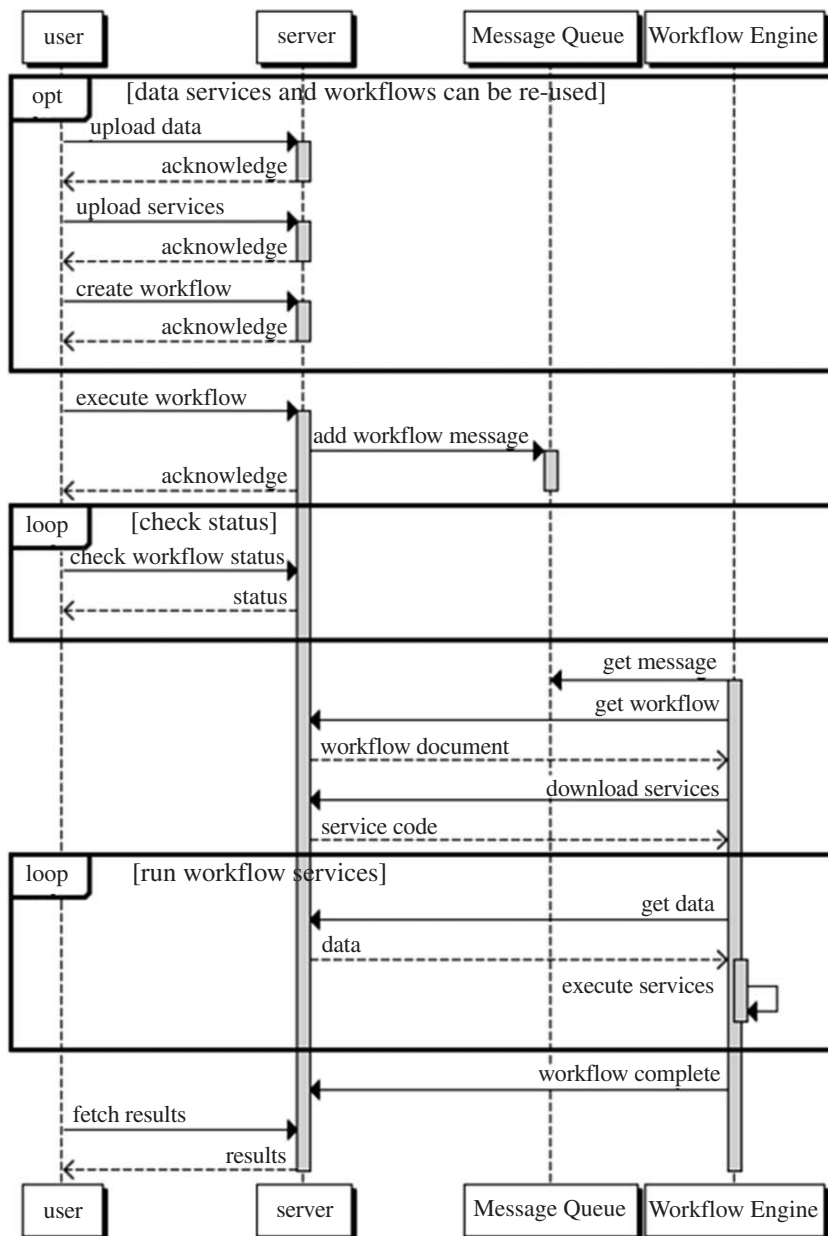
user
server
Message Queue
Workflow Engine

opt [data services and workflows can be re-used]
upload data
acknowledge
upload services
acknowledge
create workflow
acknowledge

execute workflow
add workflow message
acknowledge

loop [check status]
check workflow status
status

get message
get workflow
workflow document
download services
service code

loop [run workflow services]
get data
data
execute services

workflow complete
fetch results
results

user
server
Message Queue
Workflow Engine